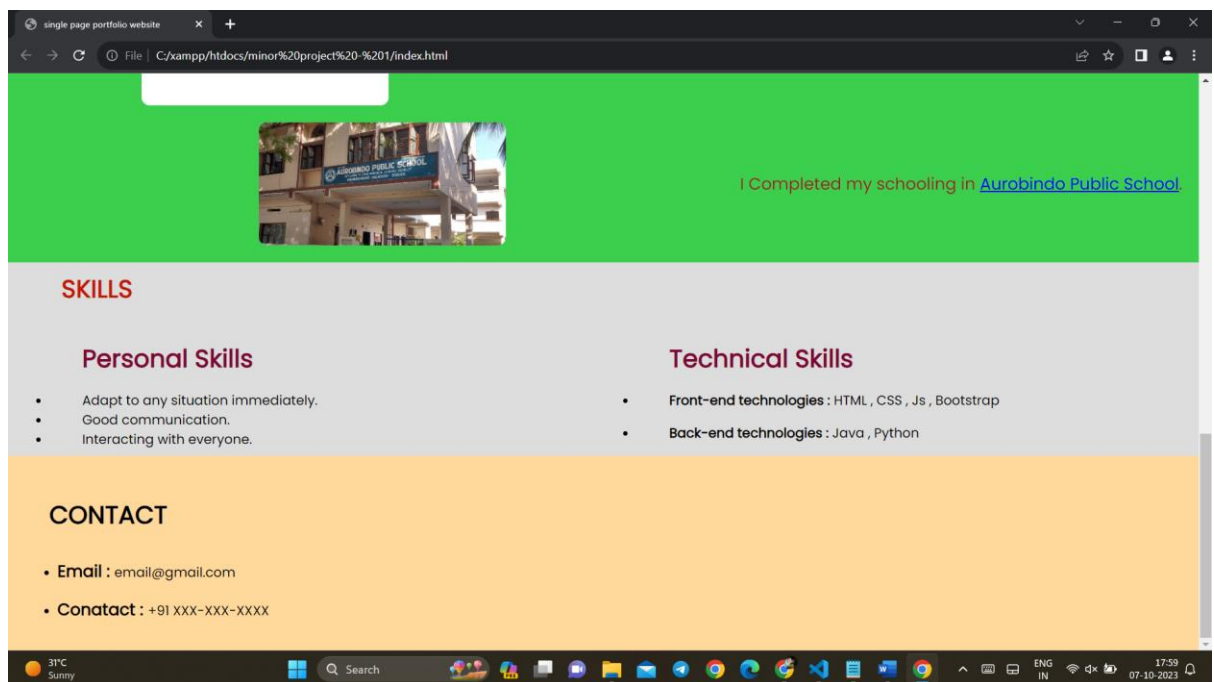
single page portfolio website
File | C:/xampp/htdocs/minor%20project%20-%201/index.html

AUROBINDO PUBLIC SCHOOL

I Completed my schooling in Aurobindo Public School.

SKILLS

Personal Skills

- Adapt to any situation immediately.
- Good communication.
- Interacting with everyone.

Technical Skills

- Front-end technologies : HTML , CSS , Js , Bootstrap
- Back-end technologies : Java , Python

CONTACT

- Email : email@gmail.com
- Conatact : +91 XXX-XXX-XXXX

31°C
Sunny
Search
ENG
IN
17:59
07-10-2023